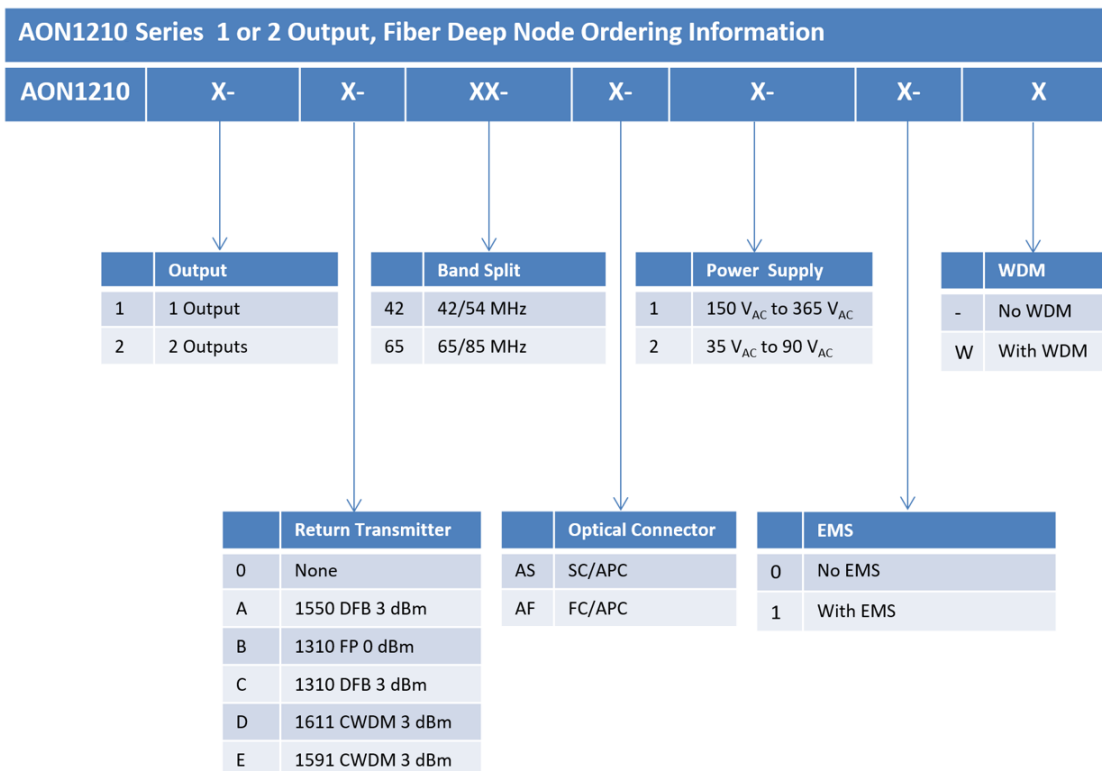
AON1210 Series 1 or 2 Output, Fiber Deep Node Ordering Information

| AON1210 | X- | X- | XX- | X- | X- | X- | X |
|---|---|---|---|---|---|---|---|

| | Output |
|---|---|
| 1 | 1 Output |
| 2 | 2 Outputs |

| | Band Split |
|---|---|
| 42 | 42/54 MHz |
| 65 | 65/85 MHz |

| | Power Supply |
|---|---|
| 1 | 150 $V_{AC}$ to 365 $V_{AC}$ |
| 2 | 35 $V_{AC}$ to 90 $V_{AC}$ |

| | WDM |
|---|---|
| - | No WDM |
| W | With WDM |

| | Return Transmitter |
|---|---|
| 0 | None |
| A | 1550 DFB 3 dBm |
| B | 1310 FP 0 dBm |
| C | 1310 DFB 3 dBm |
| D | 1611 CWDM 3 dBm |
| E | 1591 CWDM 3 dBm |

| | Optical Connector |
|---|---|
| AS | SC/APC |
| AF | FC/APC |

| | EMS |
|---|---|
| 0 | No EMS |
| 1 | With EMS |